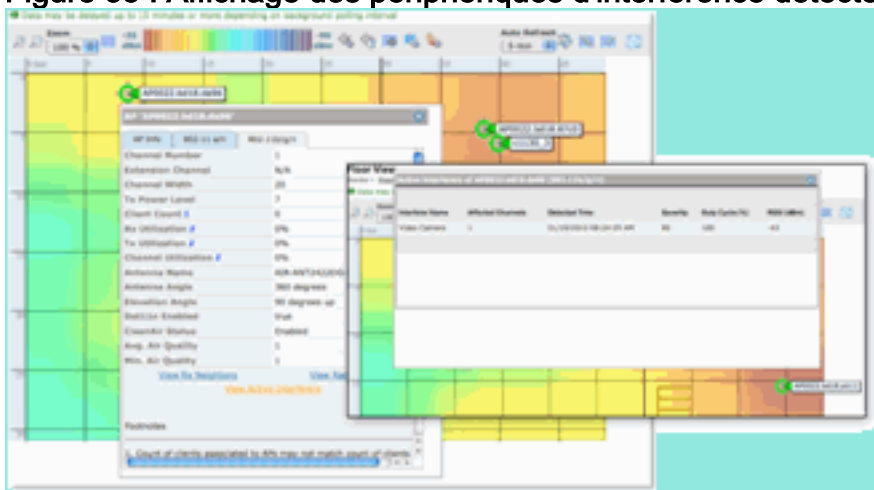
Figure 05 : Affichage des périphériques d'interférence détectés

Data may be delayed up to 15 minutes or more depending on background polling interval

Zoom
100 %

Auto Refresh
5 min

AP3502i

AP: AP3502i

AP Info
802.11 a/n
802.11b/g/n

Channel Number
1
Extension Channel
N/A
Channel Width
20
Tx Power Level
7
Client Count
0
Rx Utilization
0%
Tx Utilization
0%
Channel Utilization
0%
Antenna Name
AIR-ANT2422DG
Antenna Angle
360 degrees
Elevation Angle
90 degrees up
Dot11n Enabled
true
CleanAir Status
Enabled
Avg. Air Quality
1
Min. Air Quality
1

View Rx Neighbors
View Active Interferers

Footnotes

1. Count of clients associated to APs may not match count of clients

Floor View

Active Interferers of AP3502i (802.11b/g/n)

| Interferer Name | Affected Channels | Detected Time | Severity | Duty Cycle (%) | RSSI (dBm) |
|---|---|---|---|---|---|
| Video Camera | 1 | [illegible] AM | 82 | 100 | -43 |